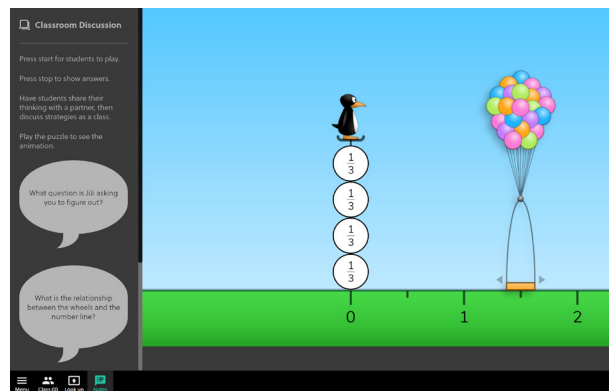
Classroom Discussion

Press start for students to play.

Press stop to show answers.

Have students share their thinking with a partner, then discuss strategies as a class.

Play the puzzle to see the animation.

What question is JiJi asking you to figure out?

What is the relationship between the wheels and the number line?

$\frac{1}{3}$

$\frac{1}{3}$

$\frac{1}{3}$

$\frac{1}{3}$

0

1

2

Menu Class Roll Look up Notes